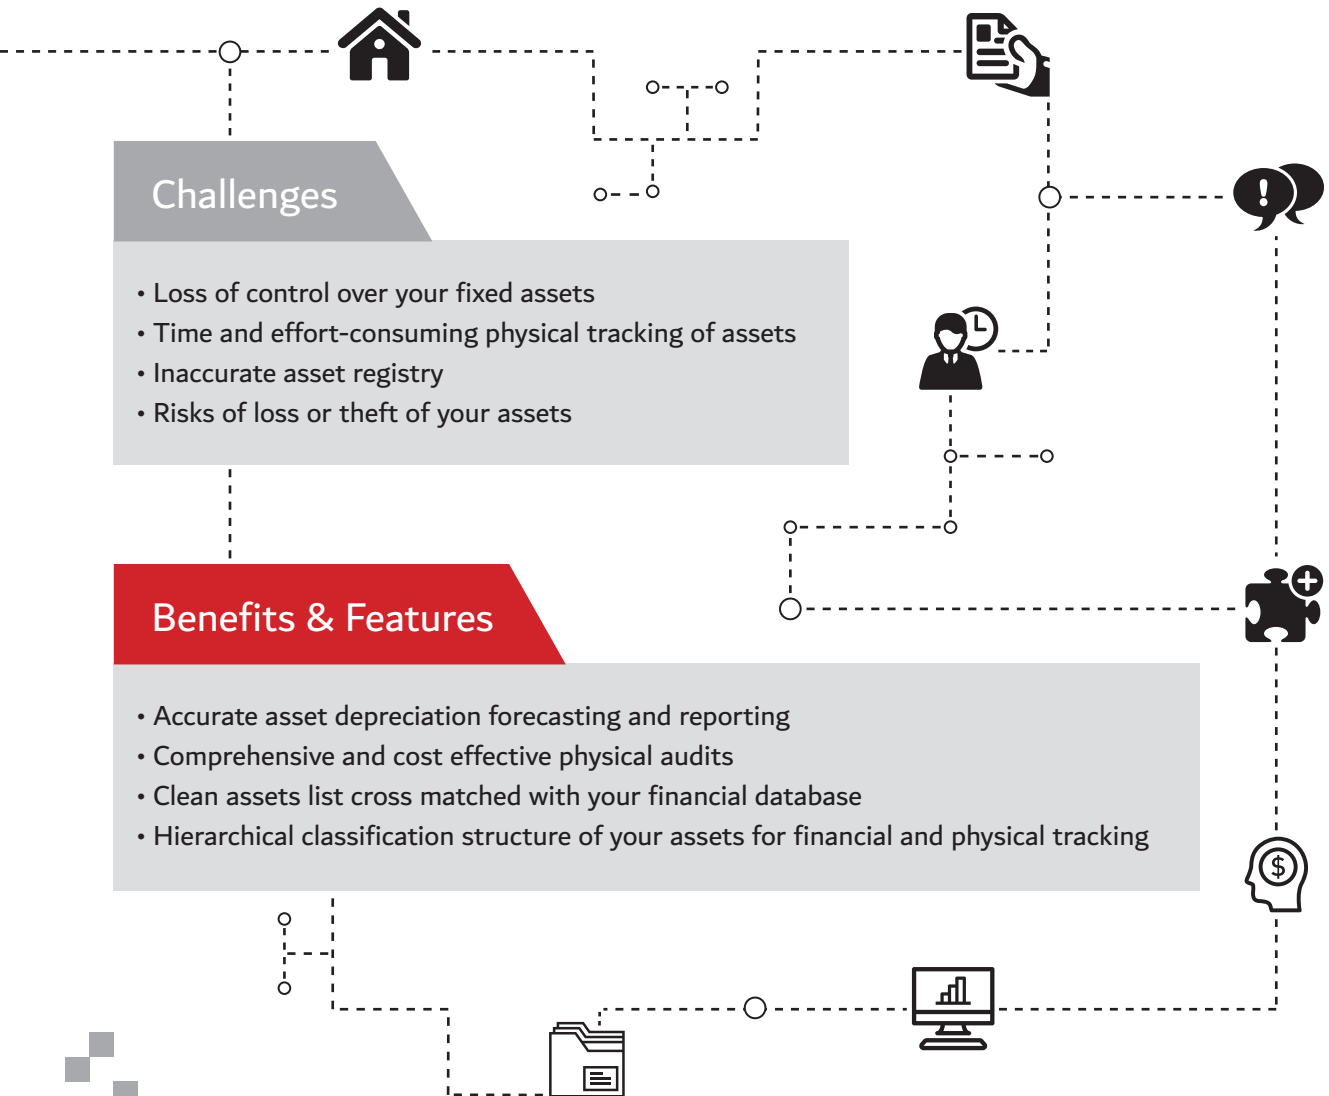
Challenges

• Loss of control over your fixed assets
• Time and effort-consuming physical tracking of assets
• Inaccurate asset registry
• Risks of loss or theft of your assets

Benefits & Features

• Accurate asset depreciation forecasting and reporting
• Comprehensive and cost effective physical audits
• Clean assets list cross matched with your financial database
• Hierarchical classification structure of your assets for financial and physical tracking

$